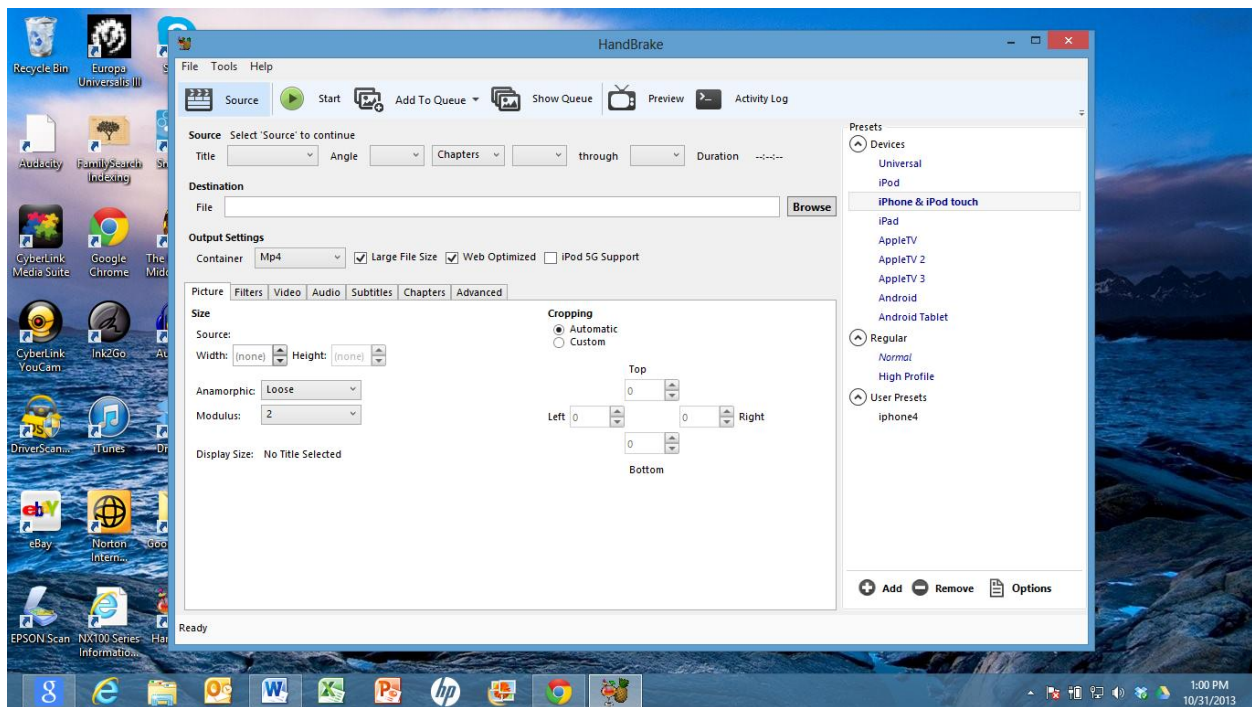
Recycle Bin
Europa Universalis III
Audacity
FamilySearch Indexing
CyberLink Media Suite
Google Chrome
The Mid
CyberLink YouCam
Ink2Go
DriverScan...
iTunes
eBay
Norton Intern...
EPSON Scan
NX100 Series Informatio...

HandBrake
File Tools Help
Source Start Add To Queue Show Queue Preview Activity Log

Source Select 'Source' to continue
Title Angle Chapters through Duration --:--:--
Destination
File Browse
Output Settings
Container Mp4 Large File Size Web Optimized iPod 5G Support

Picture Filters Video Audio Subtitles Chapters Advanced
Size
Source:
Width: (none) Height: (none)
Anamorphic: Loose
Modulus: 2
Display Size: No Title Selected

Cropping
Automatic
Custom
Top
0
Left 0 0 Right
0
Bottom

Presets
Devices
Universal
iPod
iPhone & iPod touch
iPad
AppleTV
AppleTV 2
AppleTV 3
Android
Android Tablet
Regular
Normal
High Profile
User Presets
iphone4

Add Remove Options

Ready

1:00 PM
10/31/2013